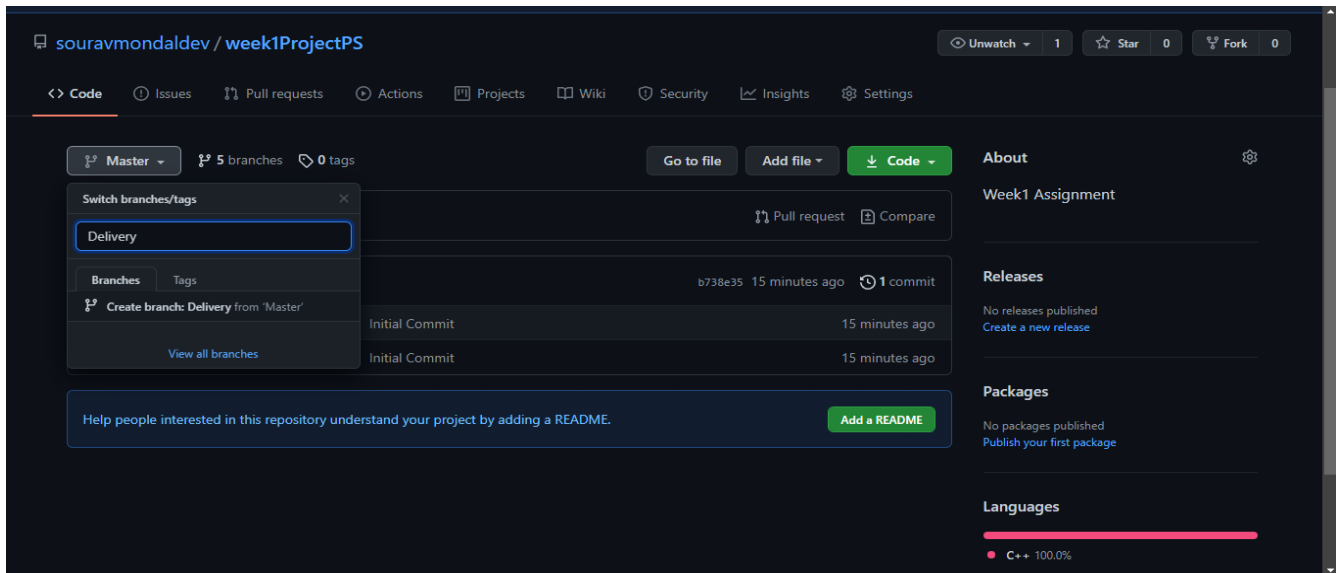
souravmondaldev / week1ProjectPS

Unwatch 1 Star 0 Fork 0

Code Issues Pull requests Actions Projects Wiki Security Insights Settings

Master 5 branches 0 tags

Go to file Add file Code

Switch branches/tags

Delivery

Branches Tags

Create branch: Delivery from 'Master'

View all branches

Pull request Compare

b738e35 15 minutes ago 1 commit

Initial Commit 15 minutes ago

Initial Commit 15 minutes ago

Help people interested in this repository understand your project by adding a README.

Add a README

About

Week1 Assignment

Releases

No releases published
Create a new release

Packages

No packages published
Publish your first package

Languages

C++ 100.0%